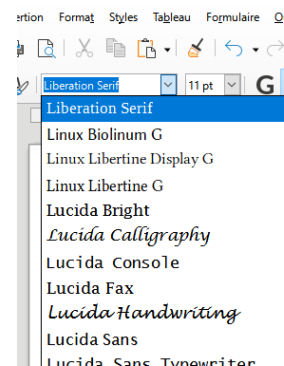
ertion Format Styles Tableau Formulaire O

Liberation Serif
11 pt
G

Liberation Serif
Linux Biolinum G
Linux Libertine Display G
Linux Libertine G
Lucida Bright
Lucida Calligraphy
Lucida Console
Lucida Fax
Lucida Handwriting
Lucida Sans
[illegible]